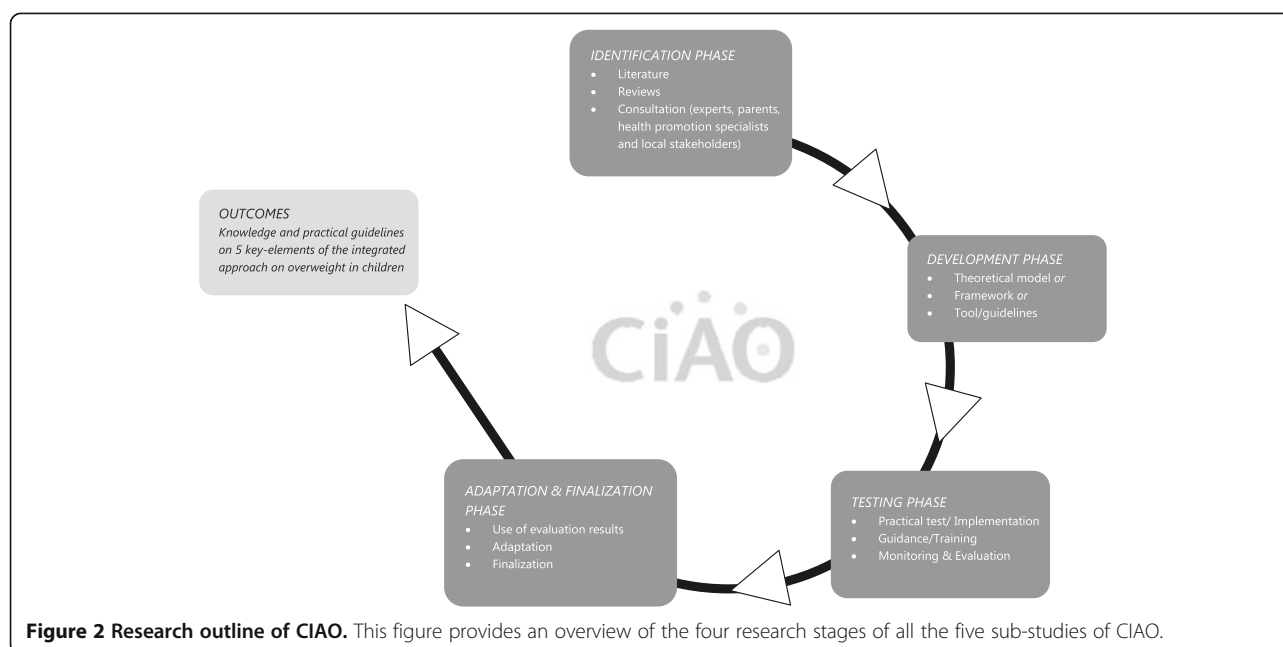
IDENTIFICATION PHASE
- Literature
- Reviews
- Consultation (experts, parents, health promotion specialists and local stakeholders)

DEVELOPMENT PHASE
- Theoretical model *or*
- Framework *or*
- Tool/guidelines

TESTING PHASE
- Practical test/ Implementation
- Guidance/Training
- Monitoring & Evaluation

ADAPTATION & FINALIZATION PHASE
- Use of evaluation results
- Adaptation
- Finalization

OUTCOMES
Knowledge and practical guidelines on 5 key-elements of the integrated approach on overweight in children

CiAO

**Figure 2 Research outline of CIAO.** This figure provides an overview of the four research stages of all the five sub-studies of CIAO.